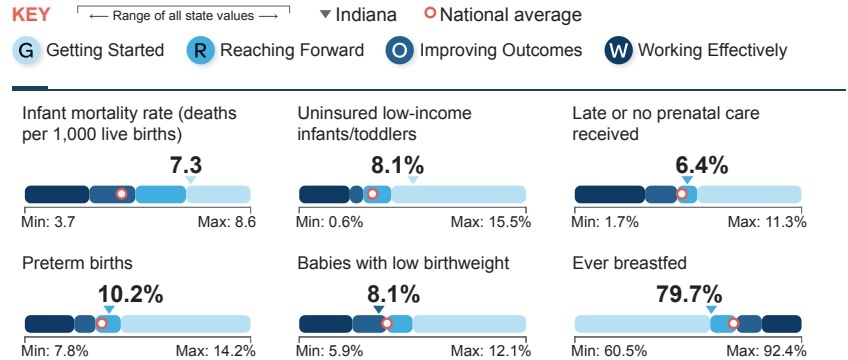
KEY ⟵ Range of all state values ⟶ ▾ Indiana National average

G Getting Started R Reaching Forward O Improving Outcomes W Working Effectively

Infant mortality rate (deaths per 1,000 live births)
7.3
Min: 3.7 Max: 8.6

Uninsured low-income infants/toddlers
8.1%
Min: 0.6% Max: 15.5%

Late or no prenatal care received
6.4%
Min: 1.7% Max: 11.3%

Preterm births
10.2%
Min: 7.8% Max: 14.2%

Babies with low birthweight
8.1%
Min: 5.9% Max: 12.1%

Ever breastfed
79.7%
Min: 60.5% Max: 92.4%